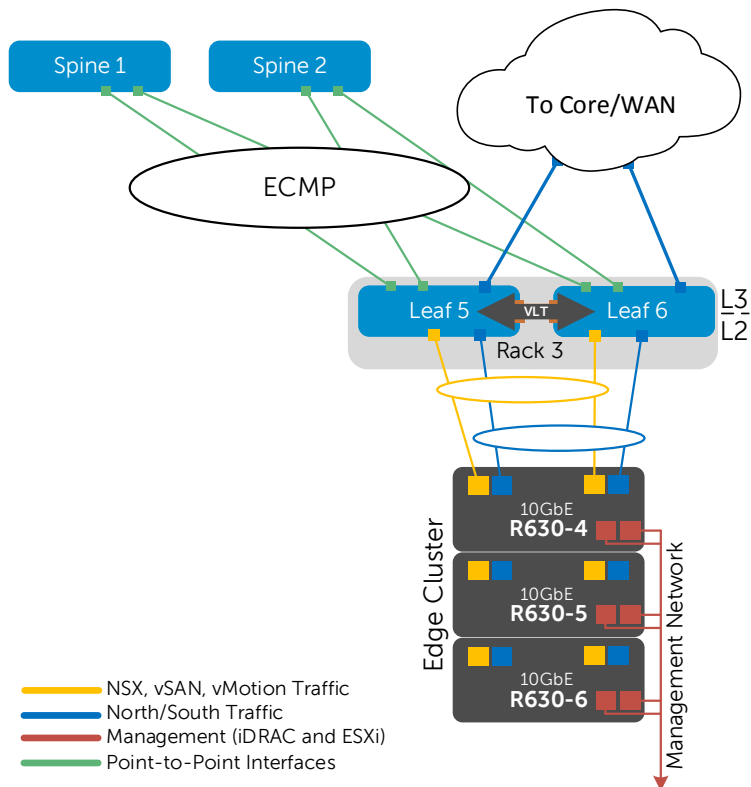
Spine 1

Spine 2

To Core/WAN

ECMP

Leaf 5

VLT

Leaf 6

L3

L2

Rack 3

Edge Cluster

10GbE
R630-4

10GbE
R630-5

10GbE
R630-6

Management Network

NSX, vSAN, vMotion Traffic
North/South Traffic
Management (iDRAC and ESXi)
Point-to-Point Interfaces